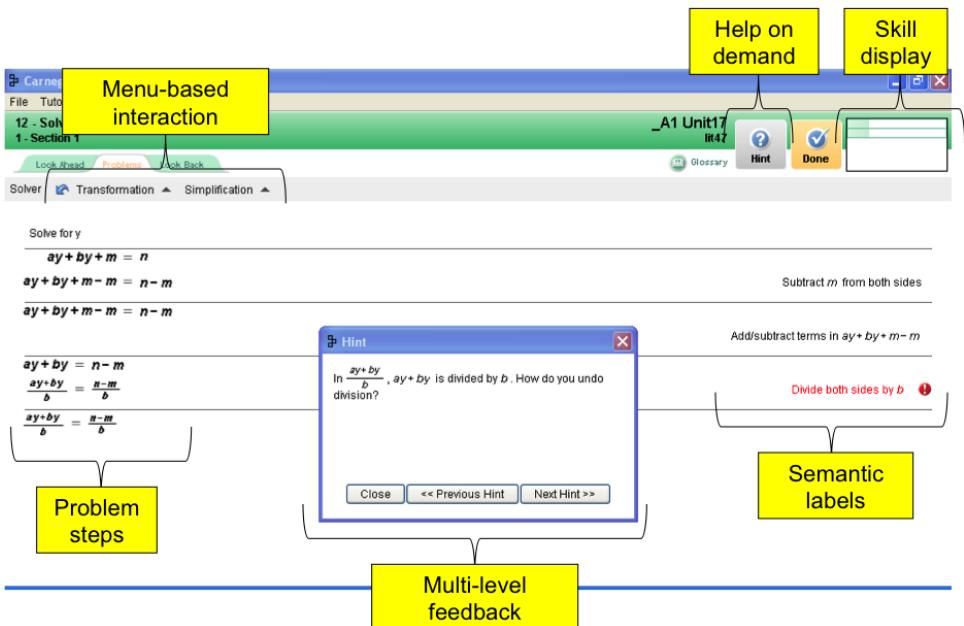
Help on demand

Skill display

Carneg

Menu-based interaction

File Tuto

12 - Solv
1 - Section 1

_A1 Unit17
lit47

Hint

Done

Look Ahead Problems Look Back

Glossary

Solver Transformation Simplification

Solve for y

$ay + by + m = n$

$ay + by + m - m = n - m$

Subtract $m$ from both sides

$ay + by + m - m = n - m$

Add/subtract terms in $ay + by + m - m$

$ay + by = n - m$

$\frac{ay+by}{b} = \frac{n-m}{b}$

Divide both sides by $b$

$\frac{ay+by}{b} = \frac{n-m}{b}$

Hint

In $\frac{ay+by}{b}$ , $ay + by$ is divided by $b$ . How do you undo division?

Close

<< Previous Hint

Next Hint >>

Problem steps

Semantic labels

Multi-level feedback